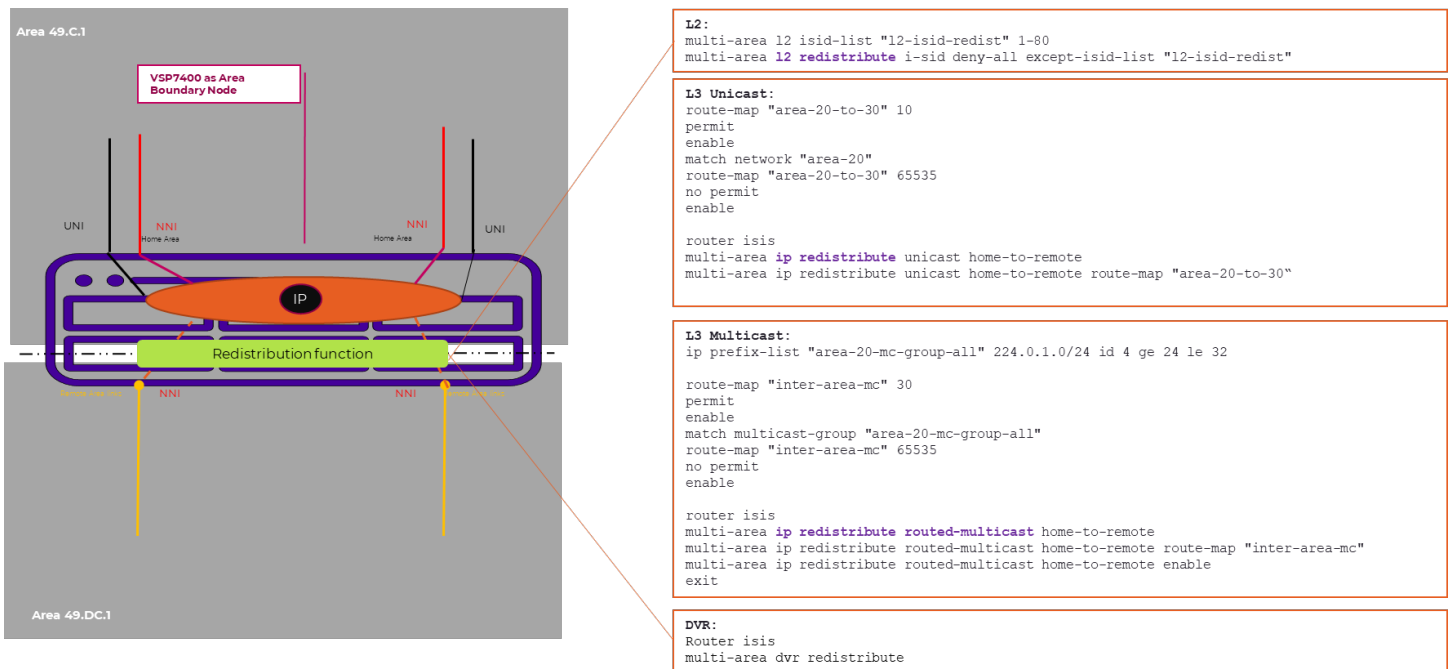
Area 49.C.1

VSP7400 as Area Boundary Node

UNI

NNI
Home Area

NNI
Home Area

UNI

IP

Redistribution function

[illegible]

NNI

NNI

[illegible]

Area 49.DC.1

L2:
multi-area l2 isid-list "l2-isid-redist" 1-80
multi-area l2 redistribute i-sid deny-all except-isid-list "l2-isid-redist"

L3 Unicast:
route-map "area-20-to-30" 10
permit
enable
match network "area-20"
route-map "area-20-to-30" 65535
no permit
enable

router isis
multi-area ip redistribute unicast home-to-remote
multi-area ip redistribute unicast home-to-remote route-map "area-20-to-30"

L3 Multicast:
ip prefix-list "area-20-mc-group-all" 224.0.1.0/24 id 4 ge 24 le 32

route-map "inter-area-mc" 30
permit
enable
match multicast-group "area-20-mc-group-all"
route-map "inter-area-mc" 65535
no permit
enable

router isis
multi-area ip redistribute routed-multicast home-to-remote
multi-area ip redistribute routed-multicast home-to-remote route-map "inter-area-mc"
multi-area ip redistribute routed-multicast home-to-remote enable
exit

DVR:
Router isis
multi-area dvr redistribute